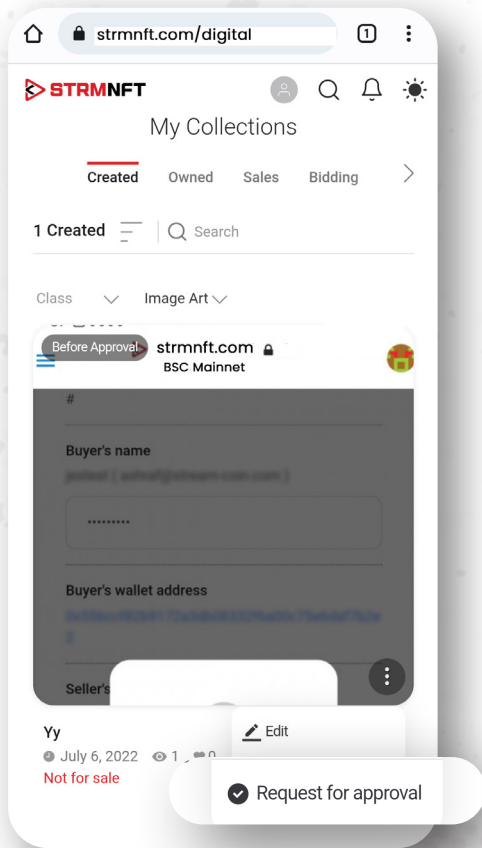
strmnft.com/digital

1

STRMNFT

My Collections

Created Owned Sales Bidding

1 Created

Search

Class Image Art

Before Approval

strmnft.com

BSC Mainnet

#

Buyer's name

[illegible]

.........

Buyer's wallet address

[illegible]

Seller's

Yy

July 6, 2022 1 0

Not for sale

Edit

Request for approval